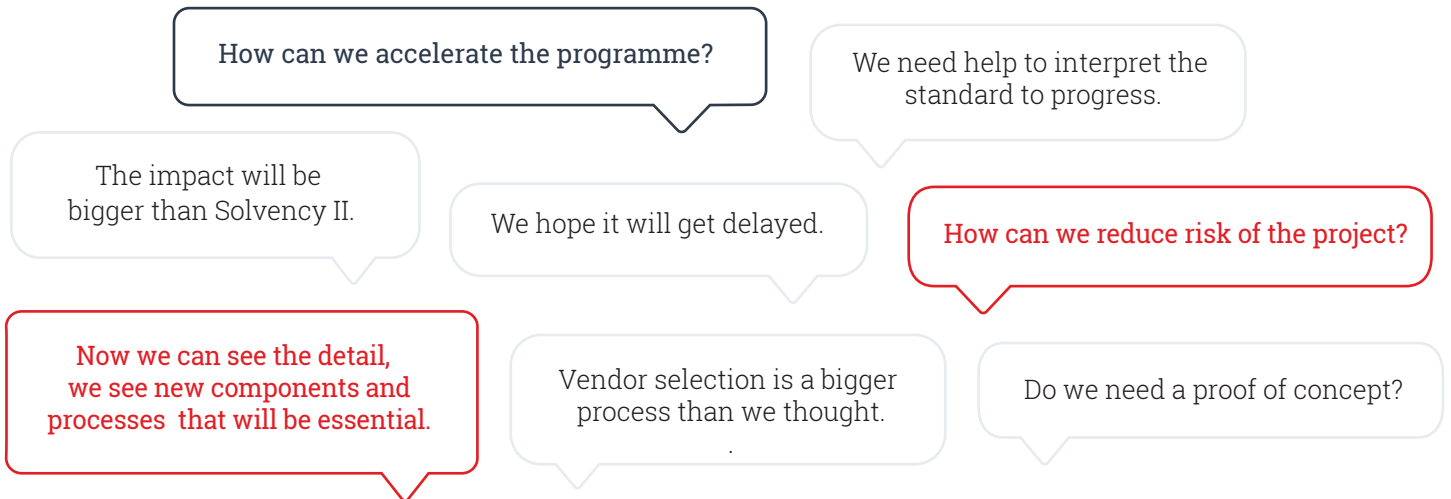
How can we accelerate the programme?

We need help to interpret the standard to progress.

The impact will be bigger than Solvency II.

We hope it will get delayed.

How can we reduce risk of the project?

Now we can see the detail, we see new components and processes that will be essential.

Vendor selection is a bigger process than we thought.
.

Do we need a proof of concept?